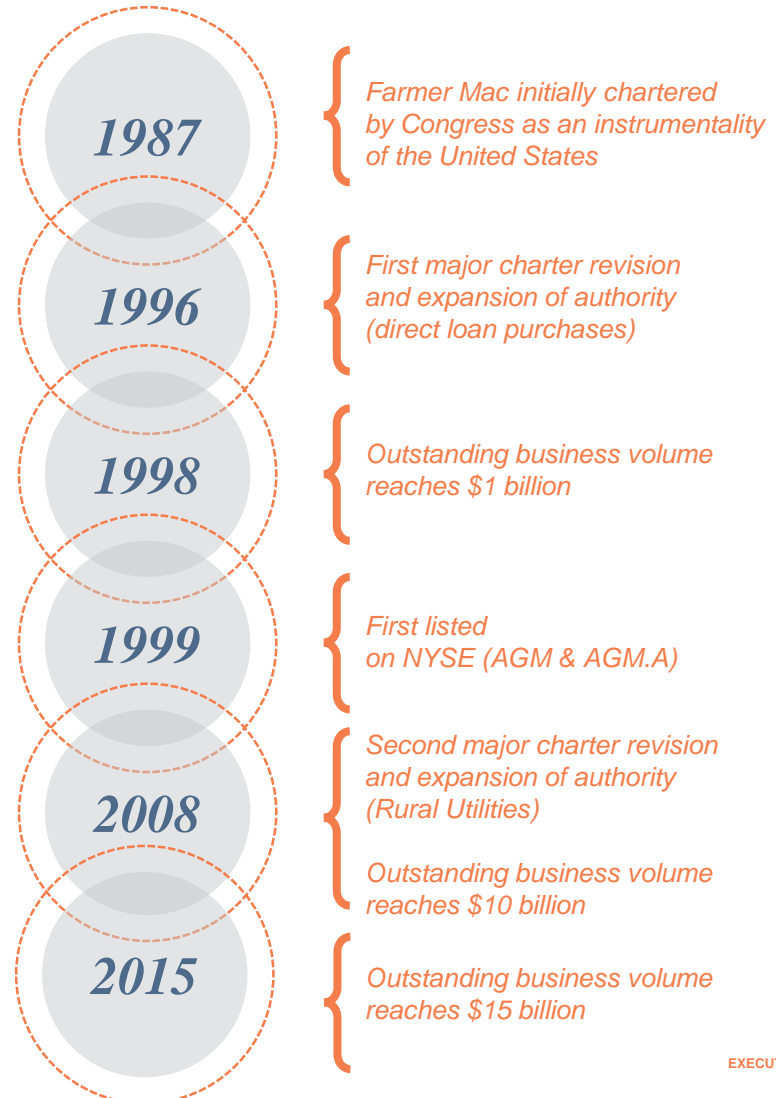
1987

Farmer Mac initially chartered by Congress as an instrumentality of the United States

1996

First major charter revision and expansion of authority (direct loan purchases)

1998

Outstanding business volume reaches $1 billion

1999

First listed on NYSE (AGM & AGM.A)

2008

Second major charter revision and expansion of authority (Rural Utilities)

Outstanding business volume reaches $10 billion

2015

Outstanding business volume reaches $15 billion

EXECU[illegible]